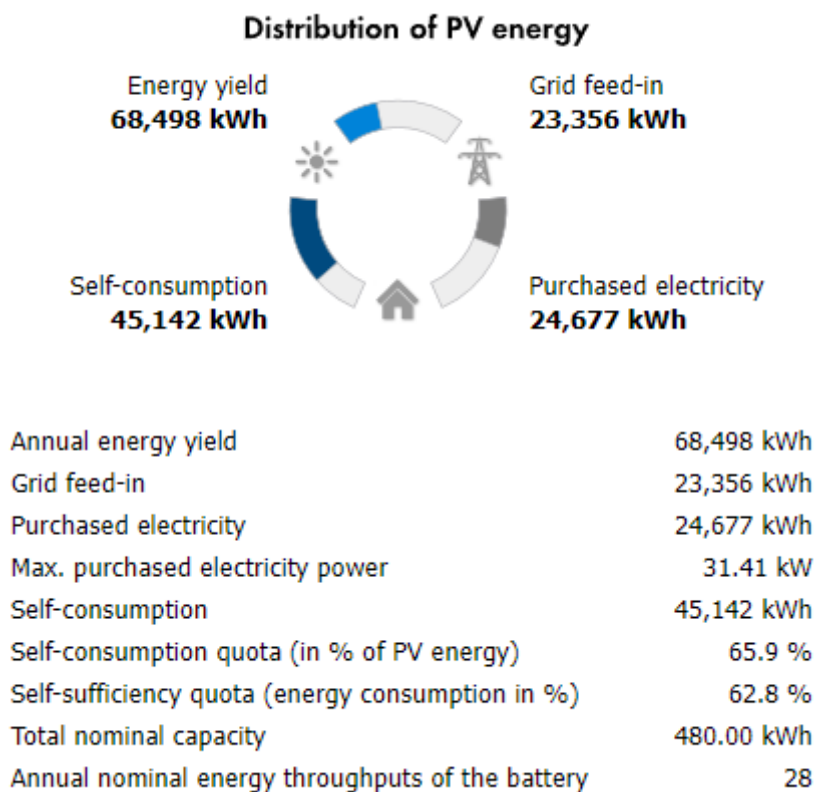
Distribution of PV energy

Energy yield
68,498 kWh

Grid feed-in
23,356 kWh

Self-consumption
45,142 kWh

Purchased electricity
24,677 kWh

| | |
|---|---|
| Annual energy yield | 68,498 kWh |
| Grid feed-in | 23,356 kWh |
| Purchased electricity | 24,677 kWh |
| Max. purchased electricity power | 31.41 kW |
| Self-consumption | 45,142 kWh |
| Self-consumption quota (in % of PV energy) | 65.9 % |
| Self-sufficiency quota (energy consumption in %) | 62.8 % |
| Total nominal capacity | 480.00 kWh |
| Annual nominal energy throughputs of the battery | 28 |